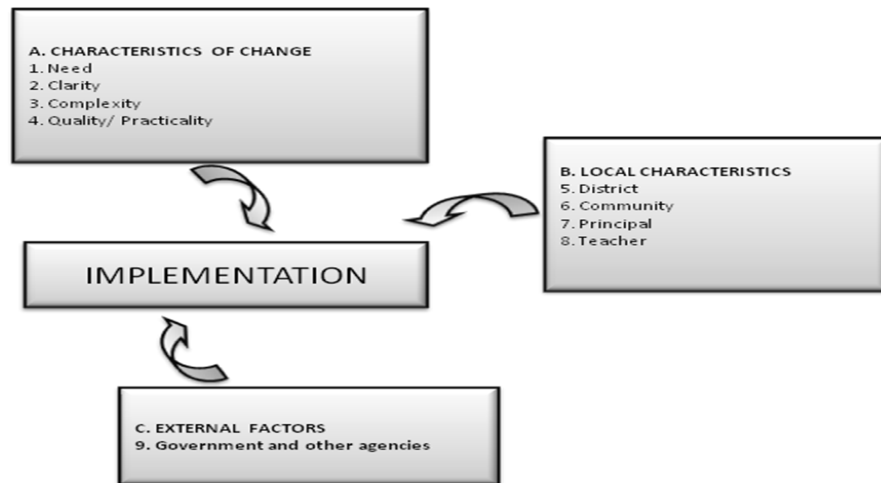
A. CHARACTERISTICS OF CHANGE
1. Need
2. Clarity
3. Complexity
4. Quality/ Practicality

B. LOCAL CHARACTERISTICS
5. District
6. Community
7. Principal
8. Teacher

IMPLEMENTATION

C. EXTERNAL FACTORS
9. Government and other agencies